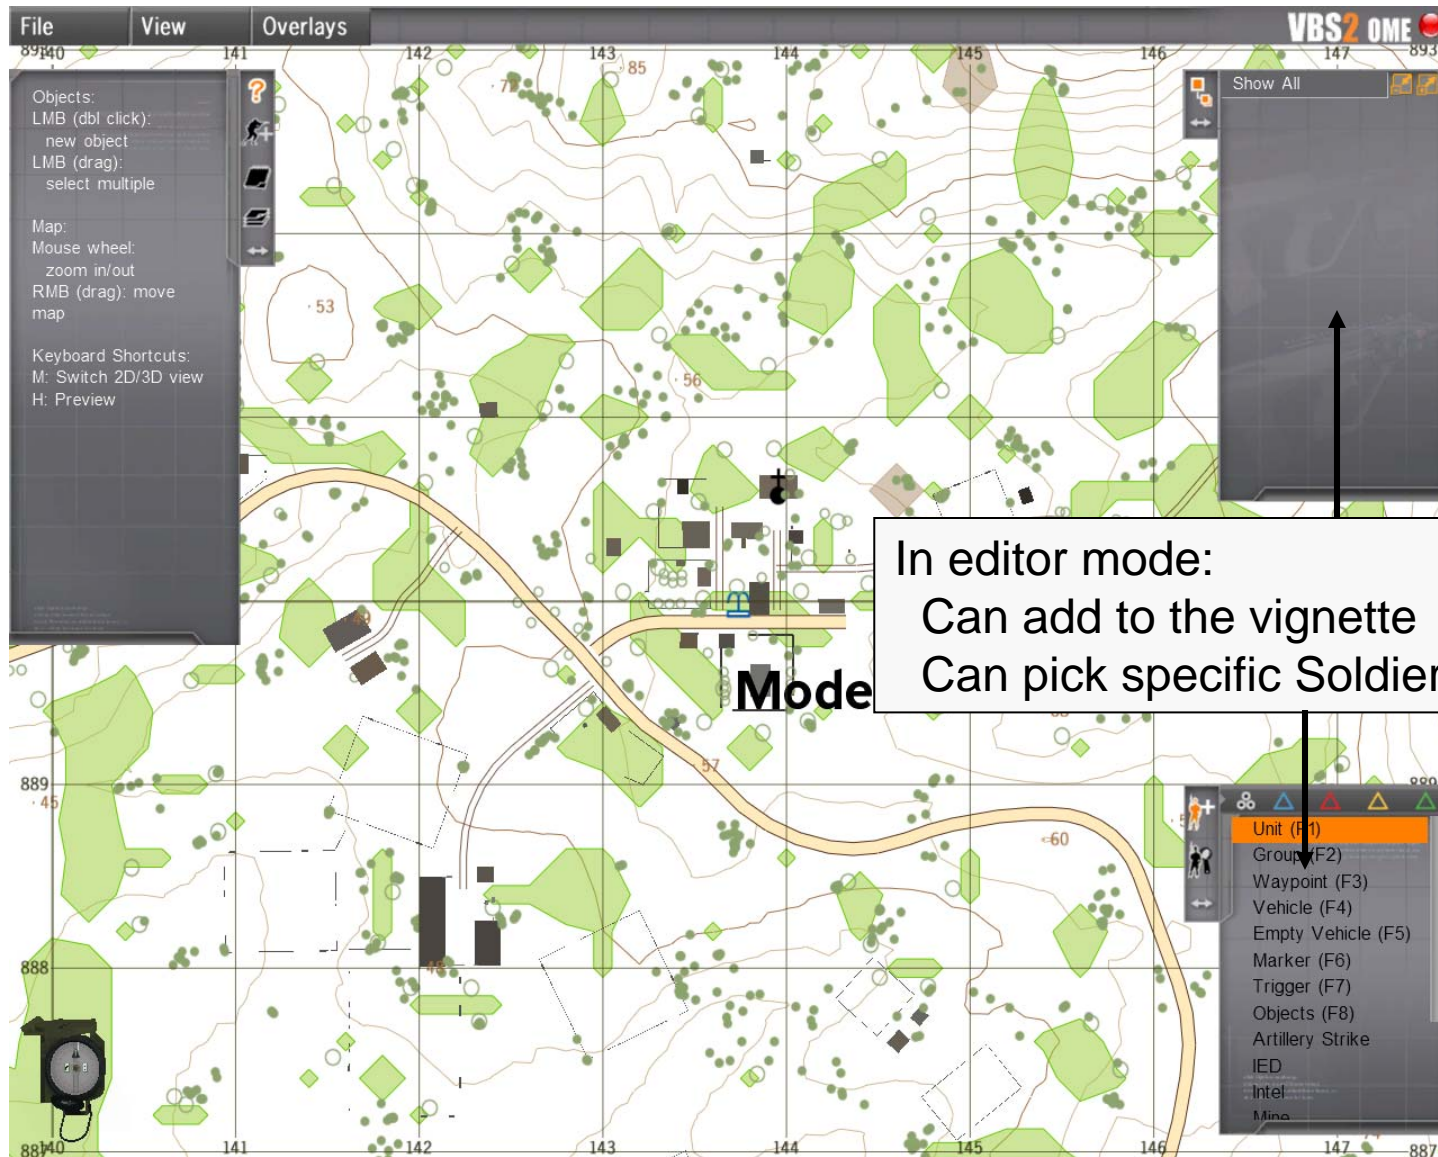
File View Overlays

VBS2 OME

Objects:
LMB (dbl click): new object
LMB (drag): select multiple

Map:
Mouse wheel: zoom in/out
RMB (drag): move map

Keyboard Shortcuts:
M: Switch 2D/3D view
H: Preview

Show All

In editor mode:
Can add to the vignette
Can pick specific Soldier

Mode

Unit (F1)
Group (F2)
Waypoint (F3)
Vehicle (F4)
Empty Vehicle (F5)
Marker (F6)
Trigger (F7)
Objects (F8)
Artillery Strike
IED
Intel
Mine

140 141 142 143 144 145 146 147
85 53 56 57 60 45 48
889 888 887 893